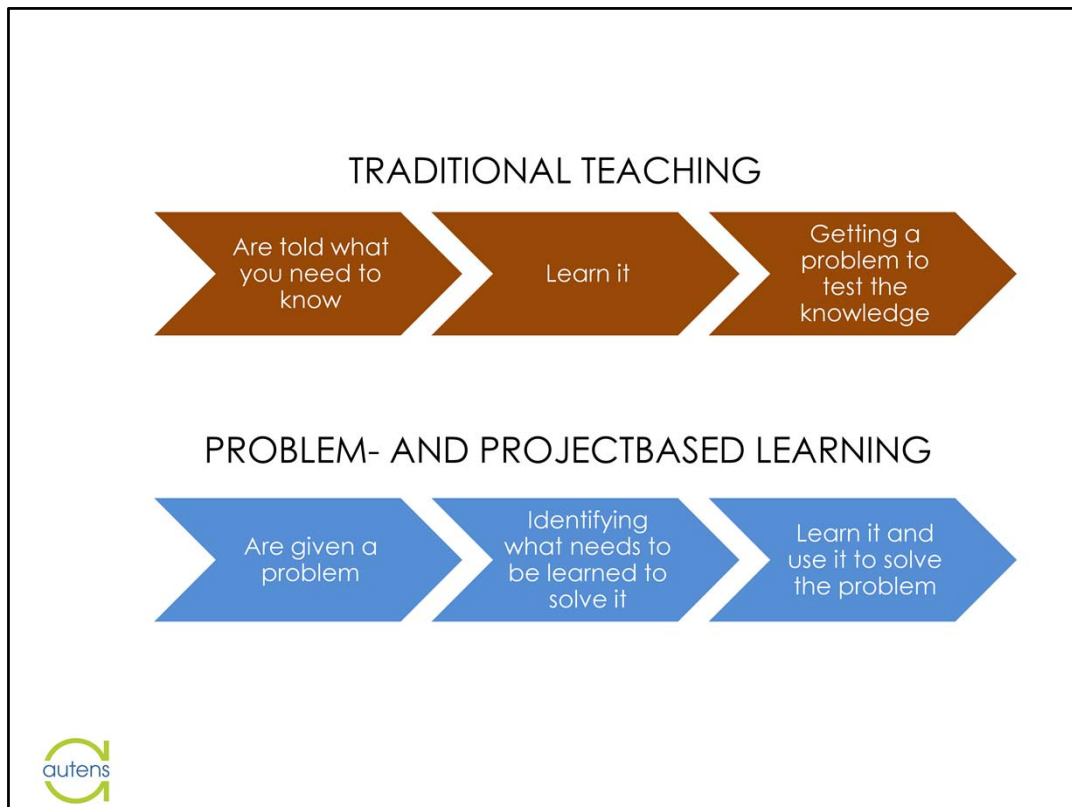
TRADITIONAL TEACHING

Are told what you need to know

Learn it

Getting a problem to test the knowledge

PROBLEM- AND PROJECTBASED LEARNING

Are given a problem

Identifying what needs to be learned to solve it

Learn it and use it to solve the problem

autens